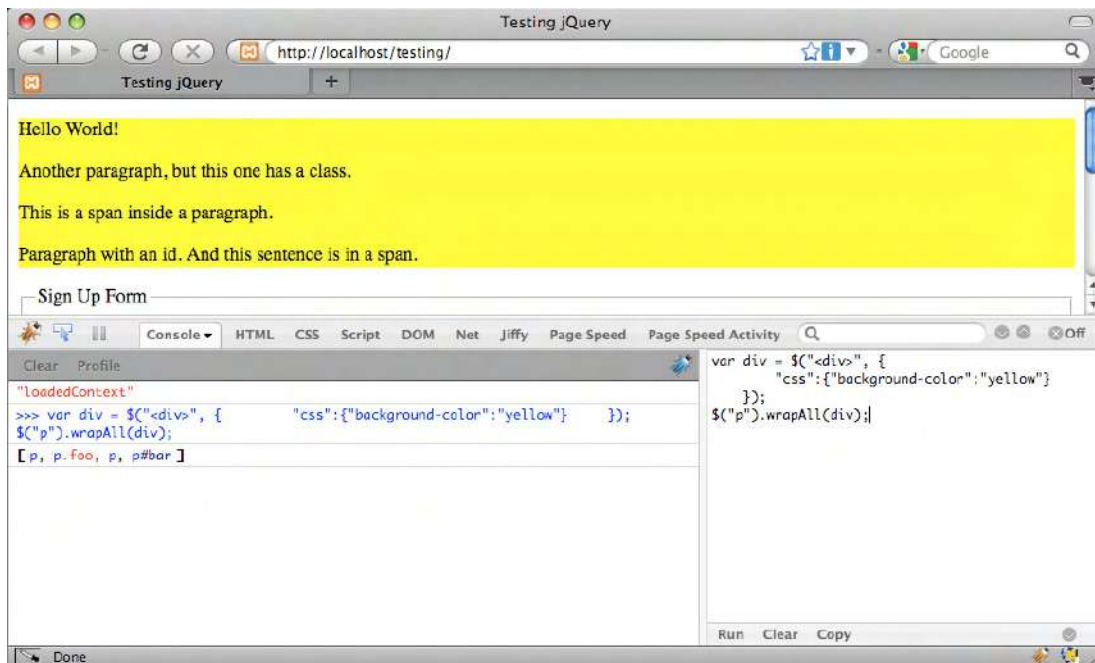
Testing jQuery

http://localhost/testing/

Google

Testing jQuery

+

Hello World!

Another paragraph, but this one has a class.

This is a span inside a paragraph.

Paragraph with an id. And this sentence is in a span.

Sign Up Form

Console ▾ HTML CSS Script DOM Net Jiffy Page Speed Page Speed Activity

Off

Clear Profile

"loadedContext"

>>> var div = $("<div>", { "css":{"background-color":"yellow"} }); $("p").wrapAll(div);

[ p, p.foo, p, p#bar ]

var div = $("<div>", {
"css":{"background-color":"yellow"}
});
$("p").wrapAll(div);

Run Clear Copy

Done